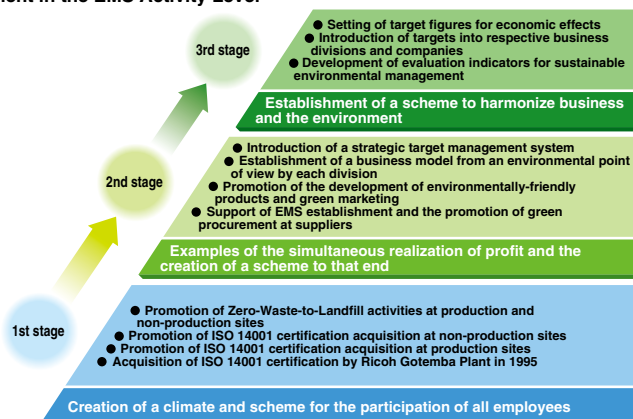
ent in the EMS Activity Level

3rd stage

● Setting of target figures for economic effects
● Introduction of targets into respective business divisions and companies
● Development of evaluation indicators for sustainable environmental management

Establishment of a scheme to harmonize business and the environment

2nd stage

● Introduction of a strategic target management system
● Establishment of a business model from an environmental point of view by each division
● Promotion of the development of environmentally-friendly products and green marketing
● Support of EMS establishment and the promotion of green procurement at suppliers

Examples of the simultaneous realization of profit and the creation of a scheme to that end

1st stage

● Promotion of Zero-Waste-to-Landfill activities at production and non-production sites
● Promotion of ISO 14001 certification acquisition at non-production sites
● Promotion of ISO 14001 certification acquisition at production sites
● Acquisition of ISO 14001 certification by Ricoh Gotemba Plant in 1995

Creation of a climate and scheme for the participation of all employees